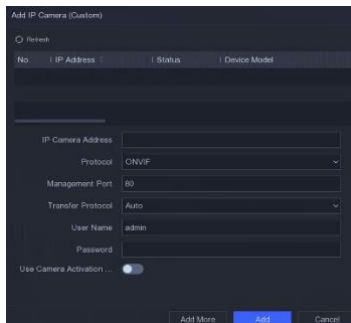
Add IP Camera (Custom)

Refresh

| No. | IP Address | Status | Device Model |
|---|---|---|---|

IP Camera Address

Protocol ONVIF

Management Port 80

Transfer Protocol Auto

User Name admin

Password

Use Camera Activation ...

Add More Add Cancel